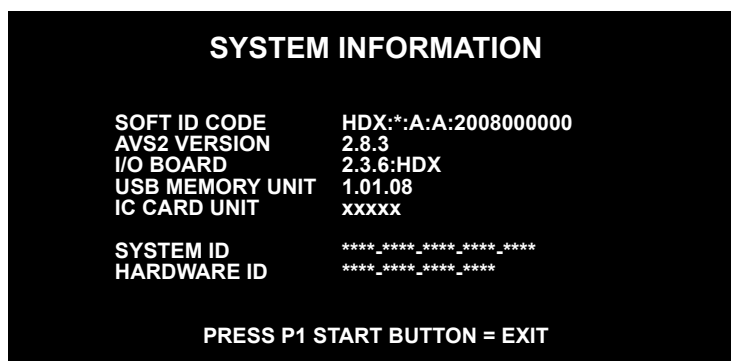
SYSTEM INFORMATION

| SOFT ID CODE | HDX:\*:A:A:2008000000 |
|---|---|
| AVS2 VERSION | 2.8.3 |
| I/O BOARD | 2.3.6:HDX |
| USB MEMORY UNIT | 1.01.08 |
| IC CARD UNIT | xxxxx |

| SYSTEM ID | \*\*\*\*-\*\*\*\*-\*\*\*\*-\*\*\*\*-\*\*\*\* |
|---|---|
| HARDWARE ID | \*\*\*\*-\*\*\*\*-\*\*\*\*-\*\*\*\* |

PRESS P1 START BUTTON = EXIT